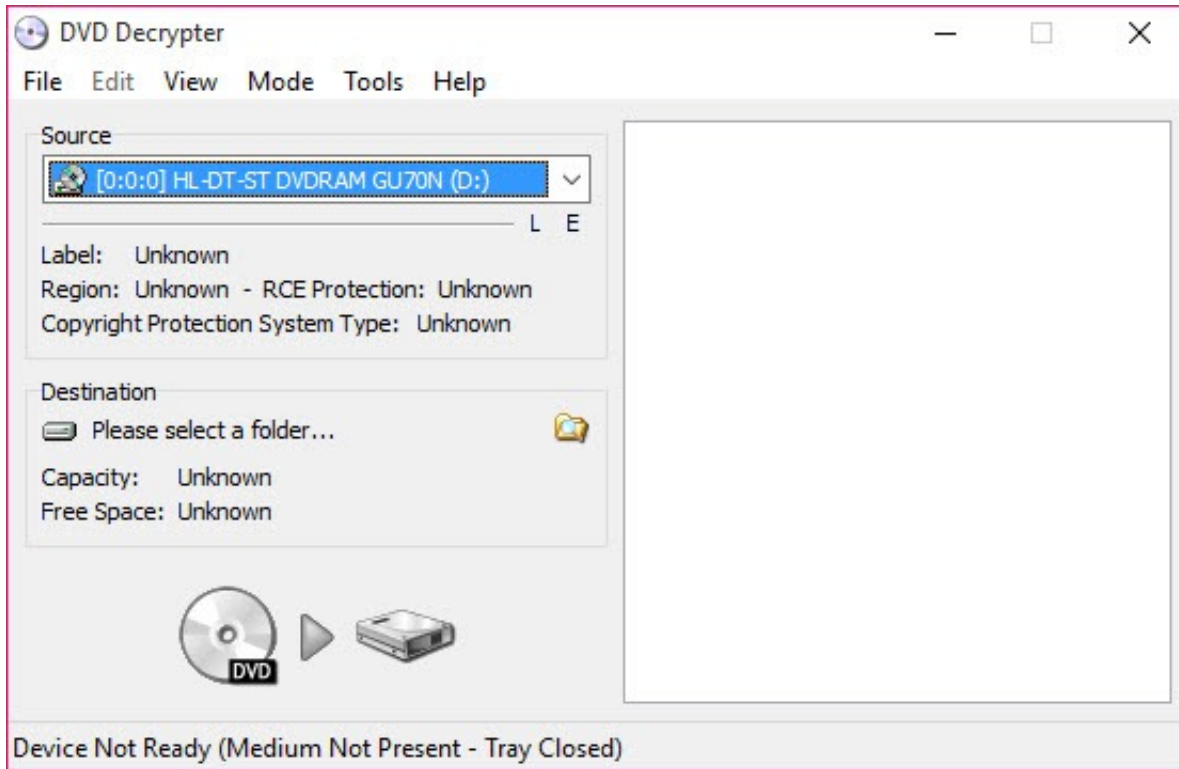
DVD Decrypter

File Edit View Mode Tools Help

Source

[0:0:0] HL-DT-ST DVDRAM GU70N (D:)

L E

Label: Unknown

Region: Unknown - RCE Protection: Unknown

Copyright Protection System Type: Unknown

Destination

Please select a folder...

Capacity: Unknown

Free Space: Unknown

DVD

Device Not Ready (Medium Not Present - Tray Closed)